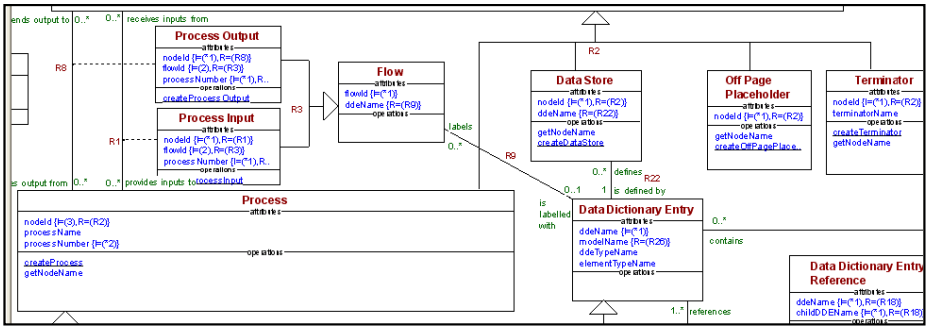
ends output to 0..* 0..* receives inputs from

Process Output
attributes
nodeId {I=(*1),R=(R8)}
flowId {I=(2),R=(R3)}
processNumber {I=(*1),R..
operations
createProcessOutput

R8

Flow
attributes
flowId {I=(*1)}
ddeName {R=(R9)}
operations

R3

Process Input
attributes
nodeId {I=(*1),R=(R1)}
flowId {I=(2),R=(R3)}
processNumber {I=(*1),R..
operations
processInput

R1

is output from 0..* 0..* provides inputs to

R2

Data Store
attributes
nodeId {I=(*1),R=(R2)}
ddeName {R=(R22)}
operations
getNodeName
createDataStore

Off Page Placeholder
attributes
nodeId {I=(*1),R=(R2)}
operations
getNodeName
createOffPagePlace...

Terminator
attributes
nodeId {I=(*1),R=(R2)}
terminatorName
operations
createTerminator
getNodeName

labels
0..*

R9

0..* defines
R22
1 is defined by

Process
attributes
nodeId {I=(3),R=(R2)}
processName
processNumber {I=(*2)}
operations
createProcess
getNodeName

0..1
is labelled with

Data Dictionary Entry
attributes
ddeName {I=(*1)}
modelName {R=(R26)}
ddeTypeName
elementTypeName
operations

0..*
contains

1..* references

Data Dictionary Entry Reference
attributes
ddeName {I=(*1),R=(R18)}
childDDEName {I=(*1),R=(R18)}
operations